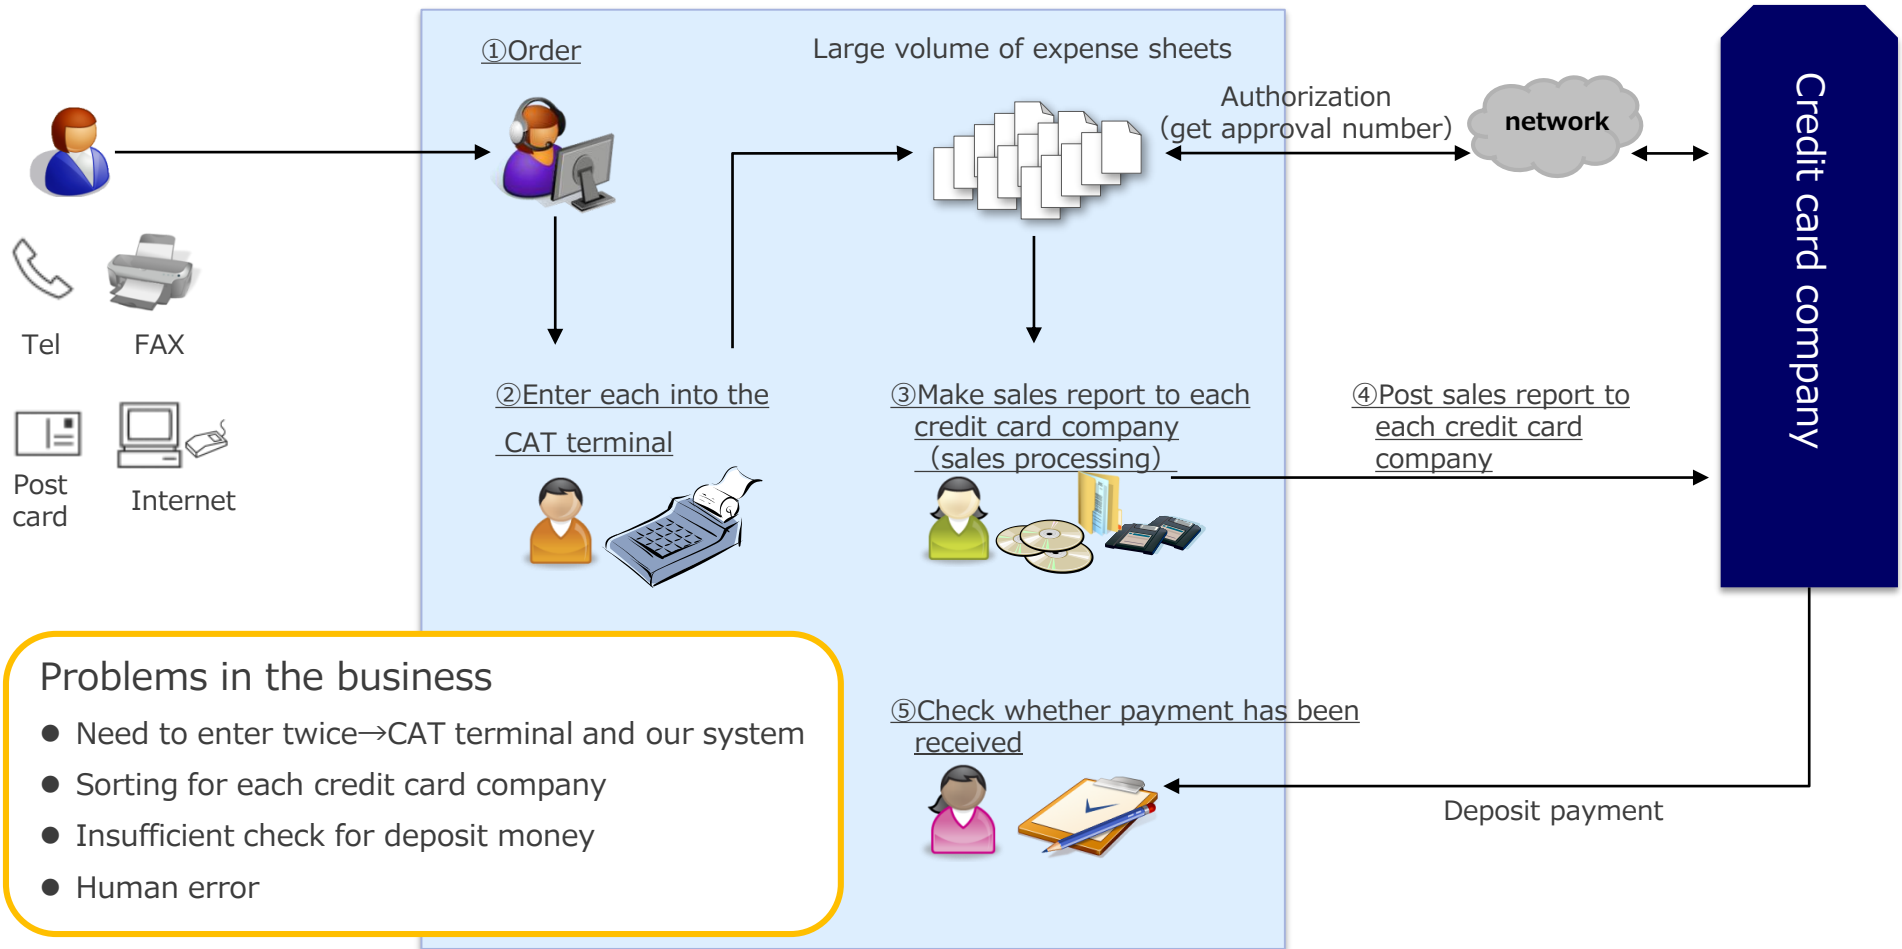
Tel
FAX
Post card
Internet

①Order

Large volume of expense sheets

Authorization
(get approval number)

network

Credit card company

②Enter each into the CAT terminal

③Make sales report to each credit card company (sales processing)

④Post sales report to each credit card company

⑤Check whether payment has been received

Deposit payment

Problems in the business
● Need to enter twice→CAT terminal and our system
● Sorting for each credit card company
● Insufficient check for deposit money
● Human error